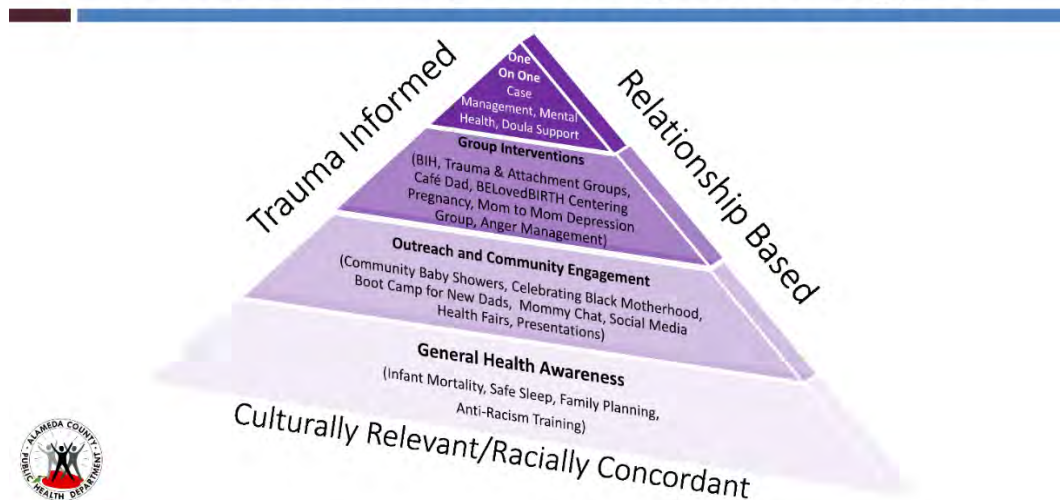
Trauma Informed

One On One
Case Management, Mental Health, Doula Support

Group Interventions
(BIH, Trauma & Attachment Groups, Café Dad, BELovedBIRTH Centering Pregnancy, Mom to Mom Depression Group, Anger Management)

Outreach and Community Engagement
(Community Baby Showers, Celebrating Black Motherhood, Boot Camp for New Dads, Mommy Chat, Social Media Health Fairs, Presentations)

General Health Awareness
(Infant Mortality, Safe Sleep, Family Planning, Anti-Racism Training)

Relationship Based

Culturally Relevant/Racially Concordant

ALAMEDA COUNTY PUBLIC HEALTH DEPARTMENT